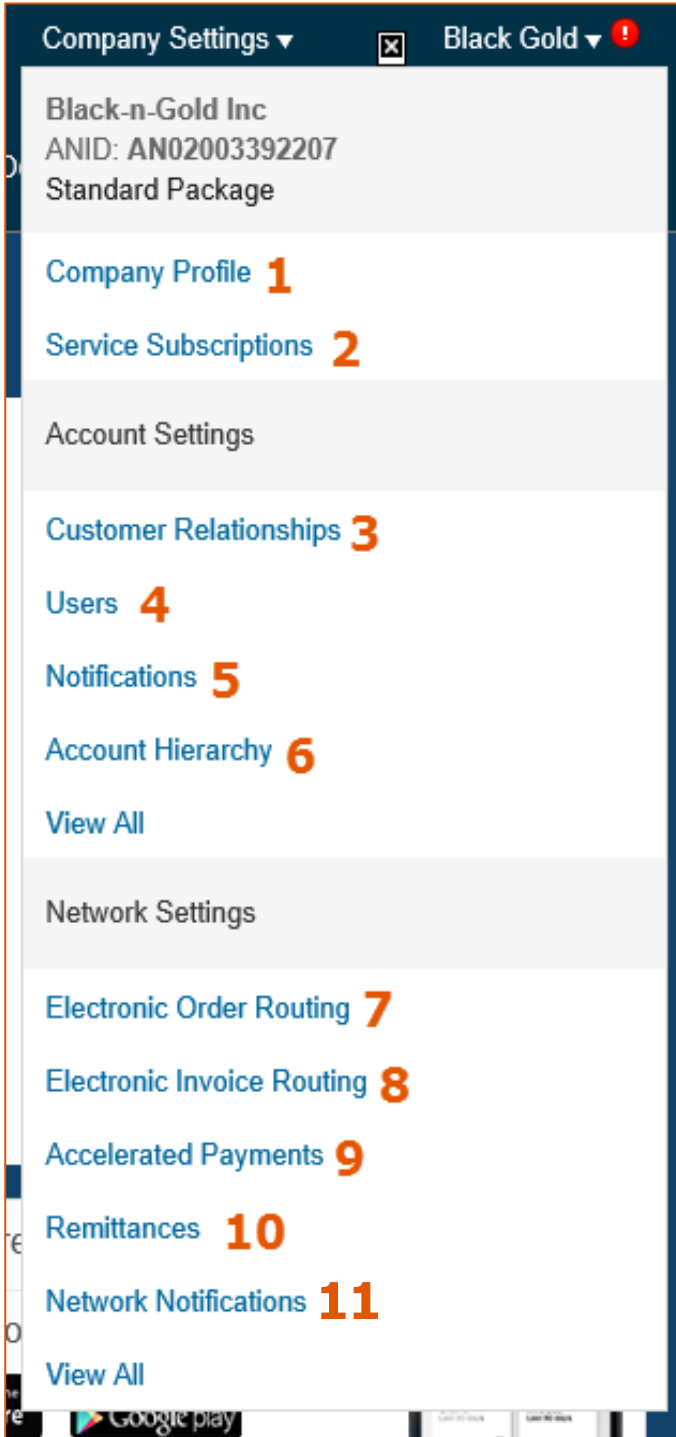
Company Settings ▾ Black Gold ▾ !

Black-n-Gold Inc
ANID: AN02003392207
Standard Package

Company Profile 1

Service Subscriptions 2

Account Settings

Customer Relationships 3

Users 4

Notifications 5

Account Hierarchy 6

View All

Network Settings

Electronic Order Routing 7

Electronic Invoice Routing 8

Accelerated Payments 9

Remittances 10

Network Notifications 11

View All

Google play